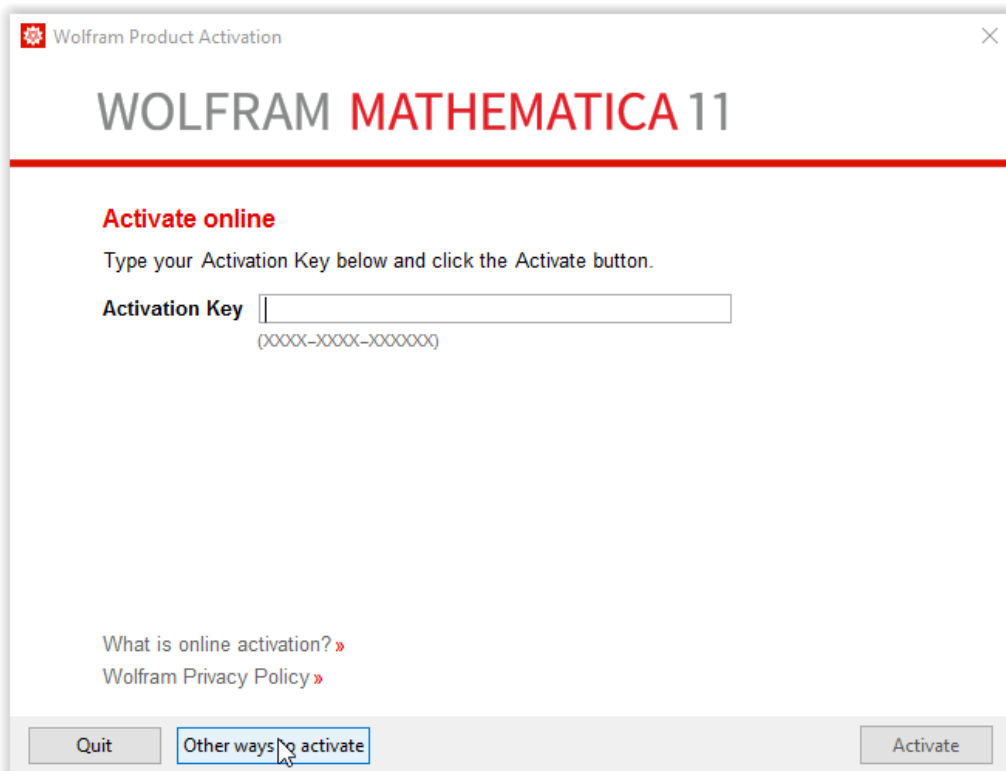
Wolfram Product Activation

WOLFRAM MATHEMATICA 11

Activate online

Type your Activation Key below and click the Activate button.

Activation Key

(XXXX-XXXX-XXXXXX)

What is online activation? »

Wolfram Privacy Policy »

Quit

Other ways to activate

Activate